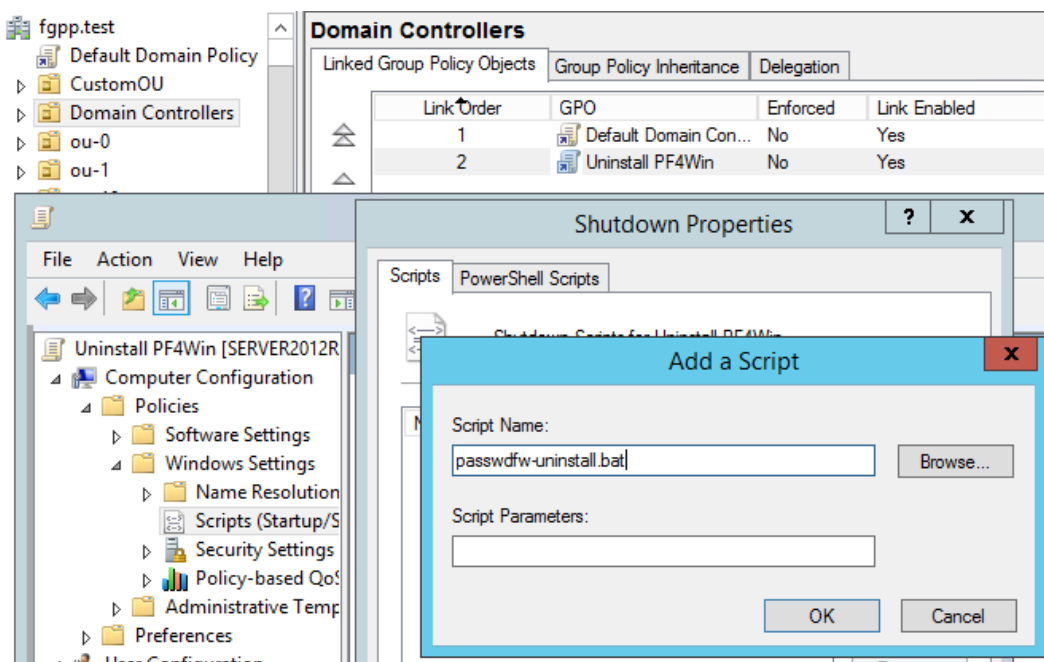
fgpp.test
Default Domain Policy
CustomOU
Domain Controllers
ou-0
ou-1

Domain Controllers
Linked Group Policy Objects | Group Policy Inheritance | Delegation

| Link Order | GPO | Enforced | Link Enabled |
|---|---|---|---|
| 1 | Default Domain Con... | No | Yes |
| 2 | Uninstall PF4Win | No | Yes |

File Action View Help

Uninstall PF4Win [SERVER2012R
Computer Configuration
Policies
Software Settings
Windows Settings
Name Resolution
Scripts (Startup/S
Security Settings
Policy-based QoS
Administrative Temp
Preferences
User Configuration

Shutdown Properties
?
x
Scripts
PowerShell Scripts
Shutdown Scripts for Uninstall PF4Win

Add a Script
x
Script Name:
passwdfw-uninstall.bat
Browse...
Script Parameters:
OK
Cancel